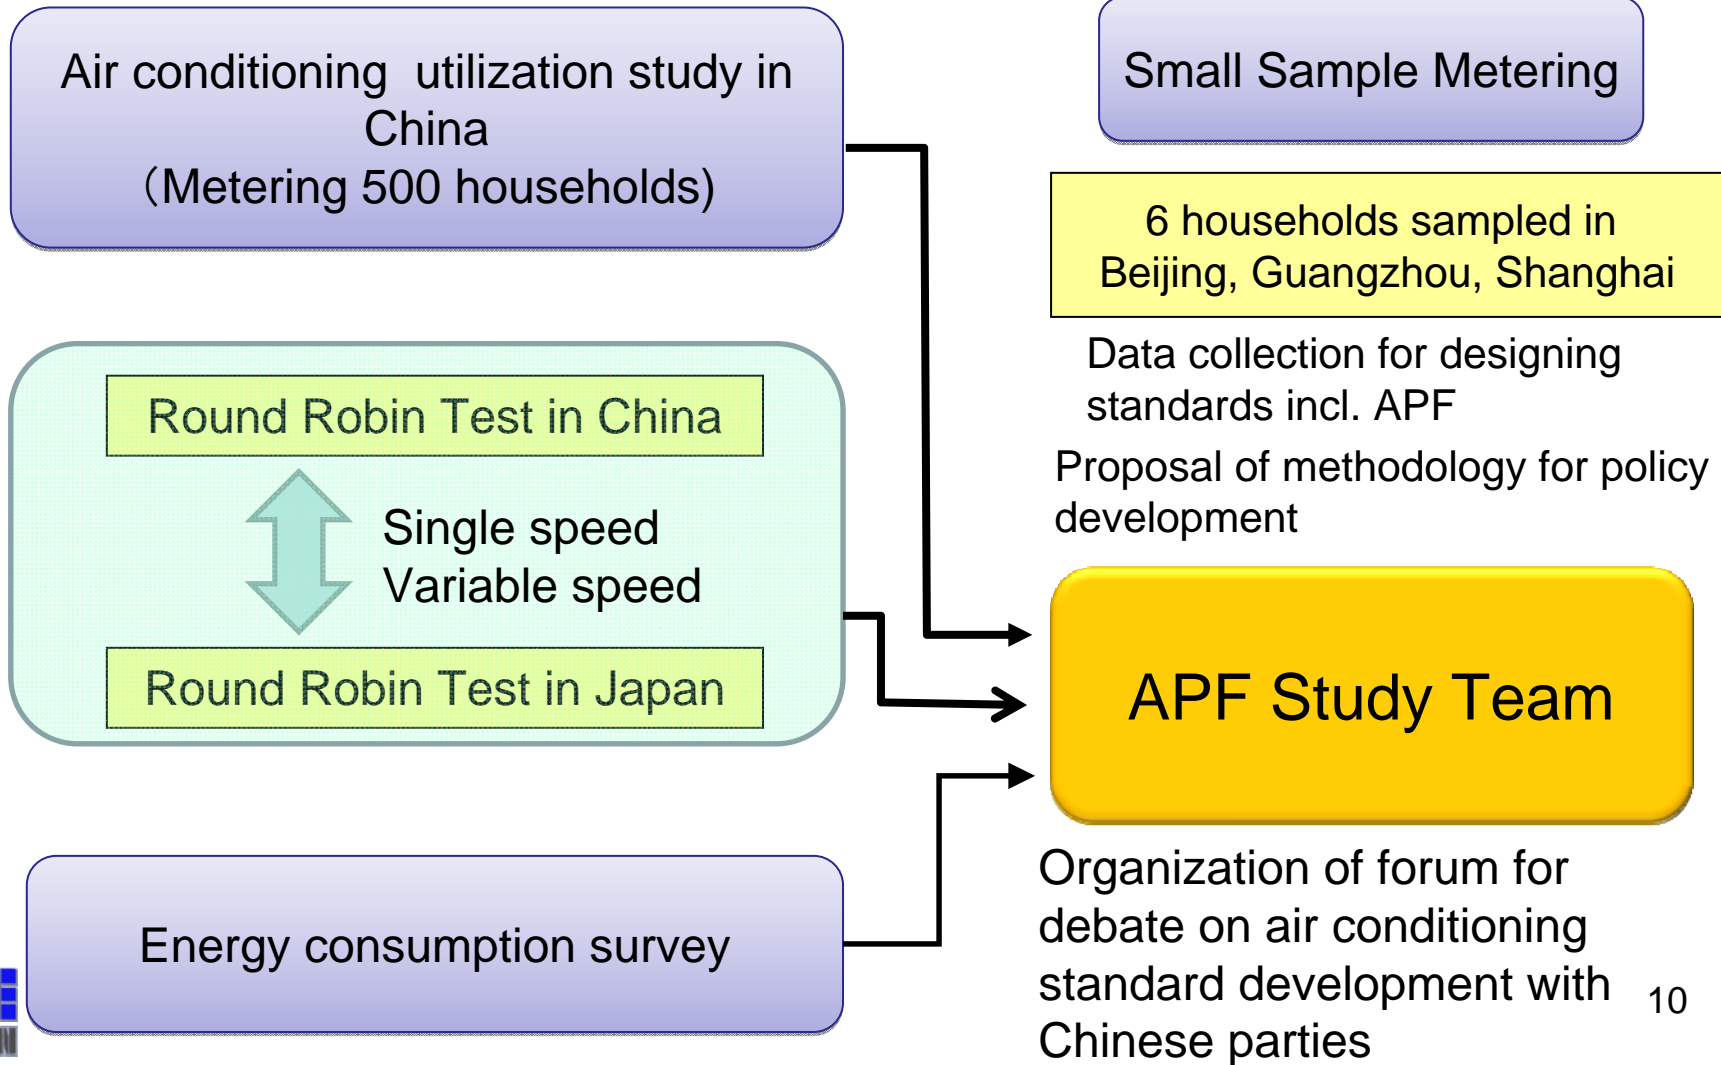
Air conditioning utilization study in China
(Metering 500 households)

Small Sample Metering

6 households sampled in Beijing, Guangzhou, Shanghai

Data collection for designing standards incl. APF

Proposal of methodology for policy development

Round Robin Test in China

Single speed
Variable speed

Round Robin Test in Japan

APF Study Team

Energy consumption survey

Organization of forum for debate on air conditioning standard development with Chinese parties

10